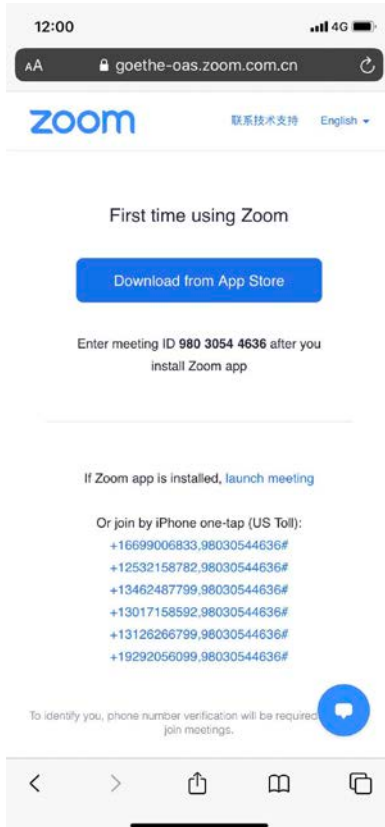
12:00

4G

AA goethe-oas.zoom.com.cn

zoom

联系技术支持 English

First time using Zoom

Download from App Store

Enter meeting ID 980 3054 4636 after you install Zoom app

If Zoom app is installed, launch meeting

Or join by iPhone one-tap (US Toll):
+16699006833,98030544636#
+12532158782,98030544636#
+13462487799,98030544636#
+13017158592,98030544636#
+13126266799,98030544636#
+19292056099,98030544636#

To identify you, phone number verification will be required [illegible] join meetings.